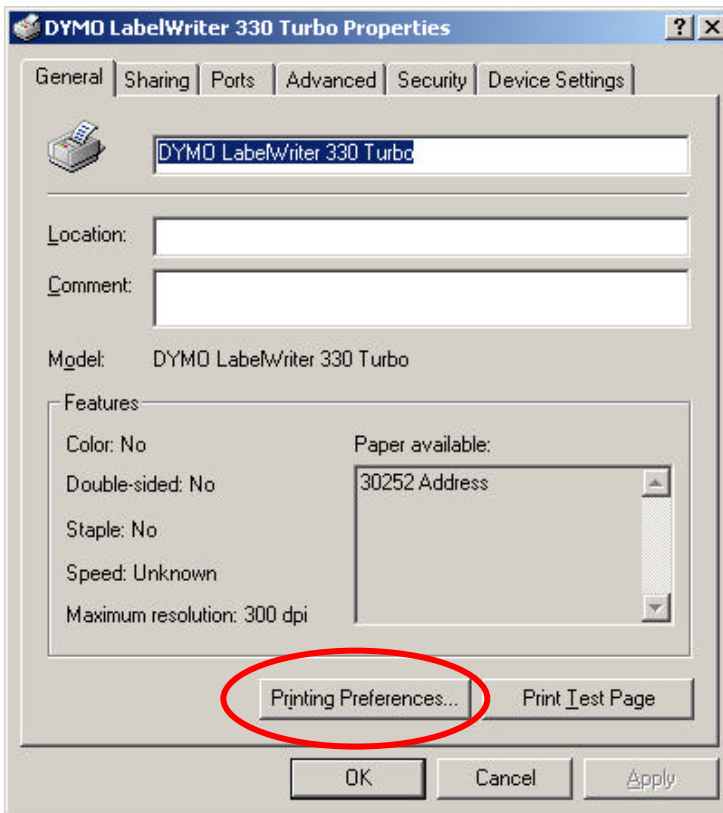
DYMO LabelWriter 330 Turbo Properties

?

General | Sharing | Ports | Advanced | Security | Device Settings

DYMO LabelWriter 330 Turbo

Location:

Comment:

Model: DYMO LabelWriter 330 Turbo

Features

Color: No

Double-sided: No

Staple: No

Speed: Unknown

Maximum resolution: 300 dpi

Paper available:

30252 Address

Printing Preferences...

Print Test Page

OK

Cancel

Apply